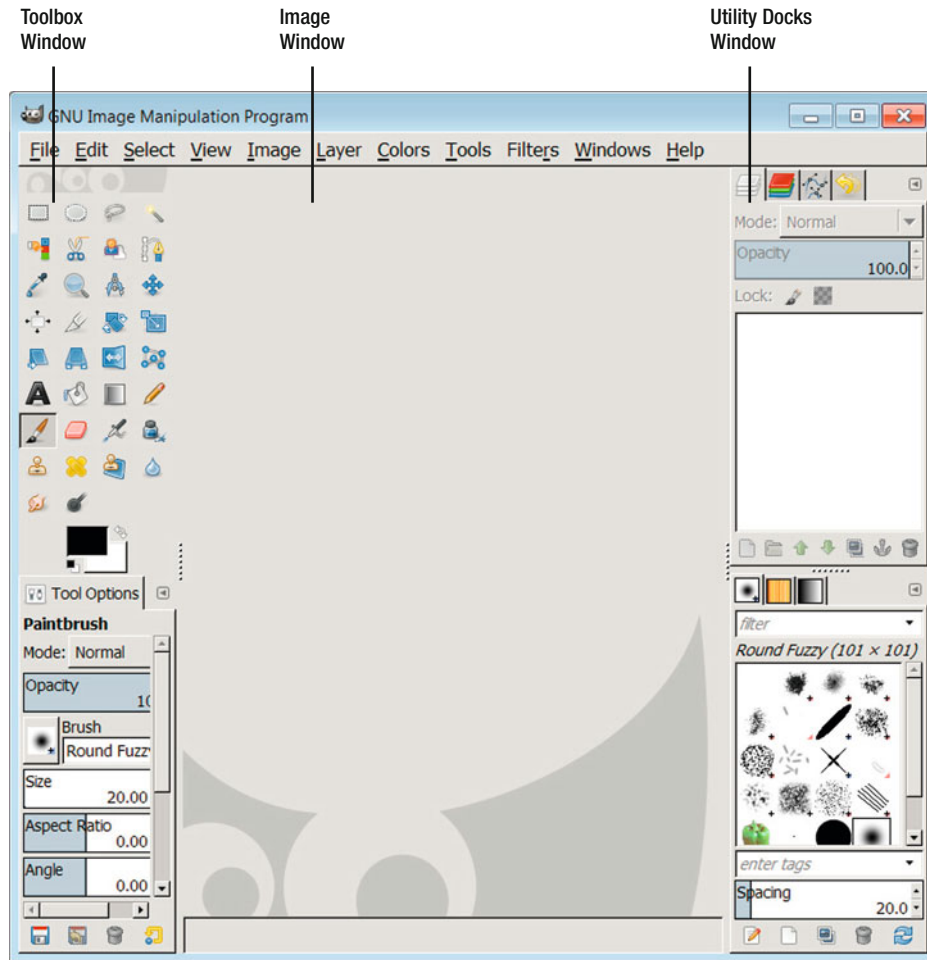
Toolbox Window

Image Window

Utility Docks Window

GNU Image Manipulation Program

File Edit Select View Image Layer Colors Tools Filters Windows Help

Mode: Normal

Opacity 100.0

Lock:

Tool Options

Paintbrush

Mode: Normal

Opacity 1(

Brush Round Fuzz

Size 20.00

Aspect Ratio 0.00

Angle 0.00

filter

Round Fuzzy (101 × 101)

enter tags

Spacing 20.0